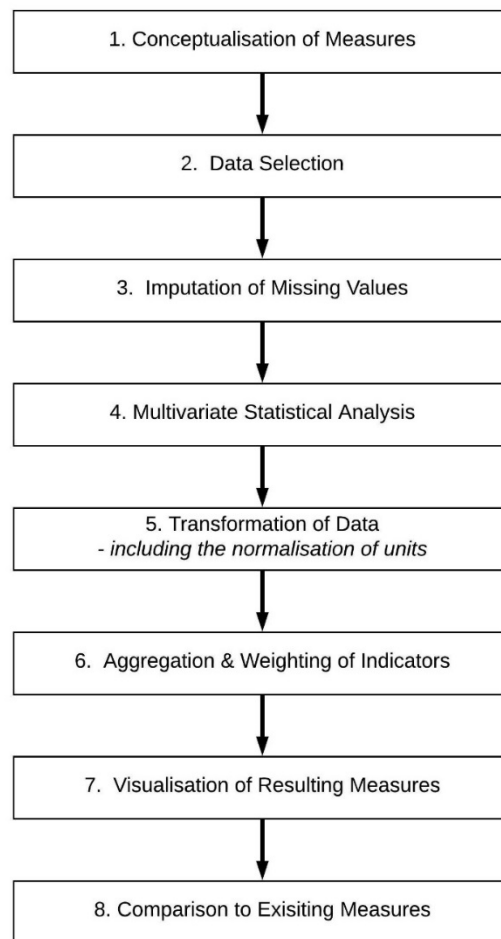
1. Conceptualisation of Measures

2. Data Selection

3. Imputation of Missing Values

4. Multivariate Statistical Analysis

5. Transformation of Data
- including the normalisation of units

6. Aggregation & Weighting of Indicators

7. Visualisation of Resulting Measures

8. Comparison to Exisiting Measures